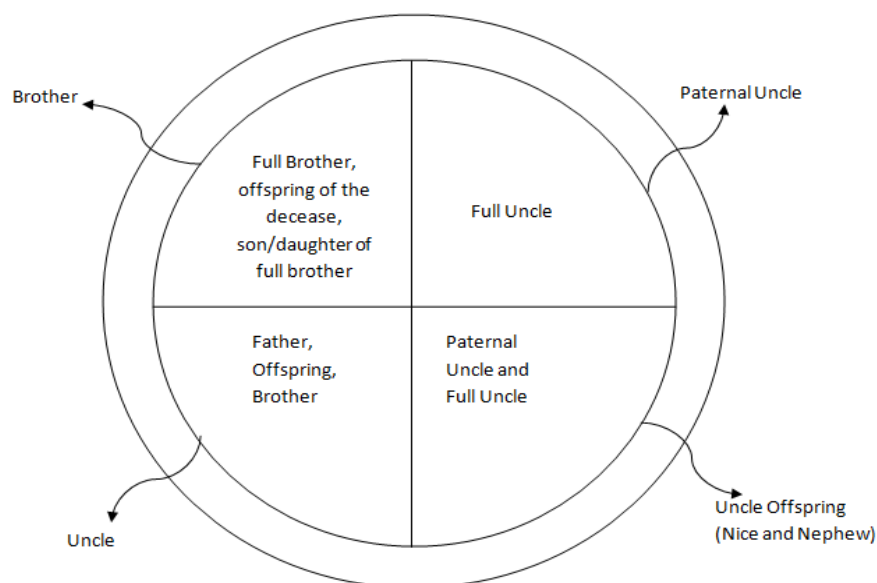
Brother

Paternal Uncle

Full Brother, offspring of the decease, son/daughter of full brother

Full Uncle

Father, Offspring, Brother

Paternal Uncle and Full Uncle

Uncle

Uncle Offspring (Nice and Nephew)